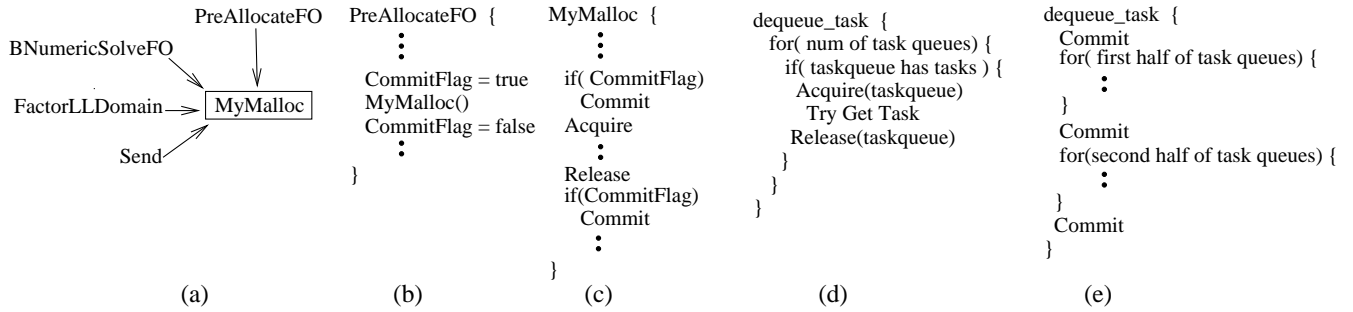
PreAllocateFO
BNumericSolveFO
FactorLLDomain
MyMalloc
Send

(a)

PreAllocateFO {
⋮
CommitFlag = true
MyMalloc()
CommitFlag = false
⋮
}

(b)

MyMalloc {
⋮
if( CommitFlag)
Commit
Acquire
⋮
Release
if(CommitFlag)
Commit
⋮
}

(c)

dequeue_task {
for( num of task queues) {
if( taskqueue has tasks ) {
Acquire(taskqueue)
Try Get Task
Release(taskqueue)
}
}
}

(d)

dequeue_task {
Commit
for( first half of task queues) {
⋮
}
Commit
for(second half of task queues) {
⋮
}
Commit
}

(e)